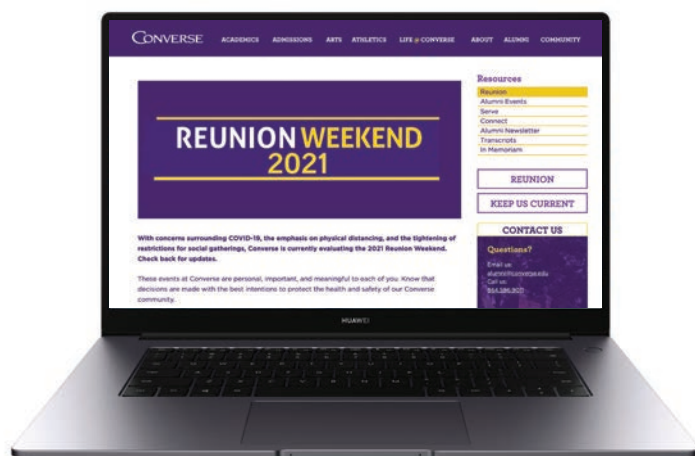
CONVERSE ACADEMICS ADMISSIONS ARTS ATHLETICS LIFE @ CONVERSE ABOUT ALUMNI COMMUNITY

REUNION WEEKEND 2021

Resources
Reunion
Alumni Events
Serve
Connect
Alumni Newsletter
Transcripts
In Memoriam

REUNION
KEEP US CURRENT
CONTACT US

Questions?
Email us
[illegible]
Call us
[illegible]

With concerns surrounding COVID-19, the emphasis on physical distancing, and the tightening of restrictions for social gatherings, Converse is currently evaluating the 2021 Reunion Weekend. Check back for updates.

These events at Converse are personal, important, and meaningful to each of you. Know that decisions are made with the best intentions to protect the health and safety of our Converse community.

HUAWEI